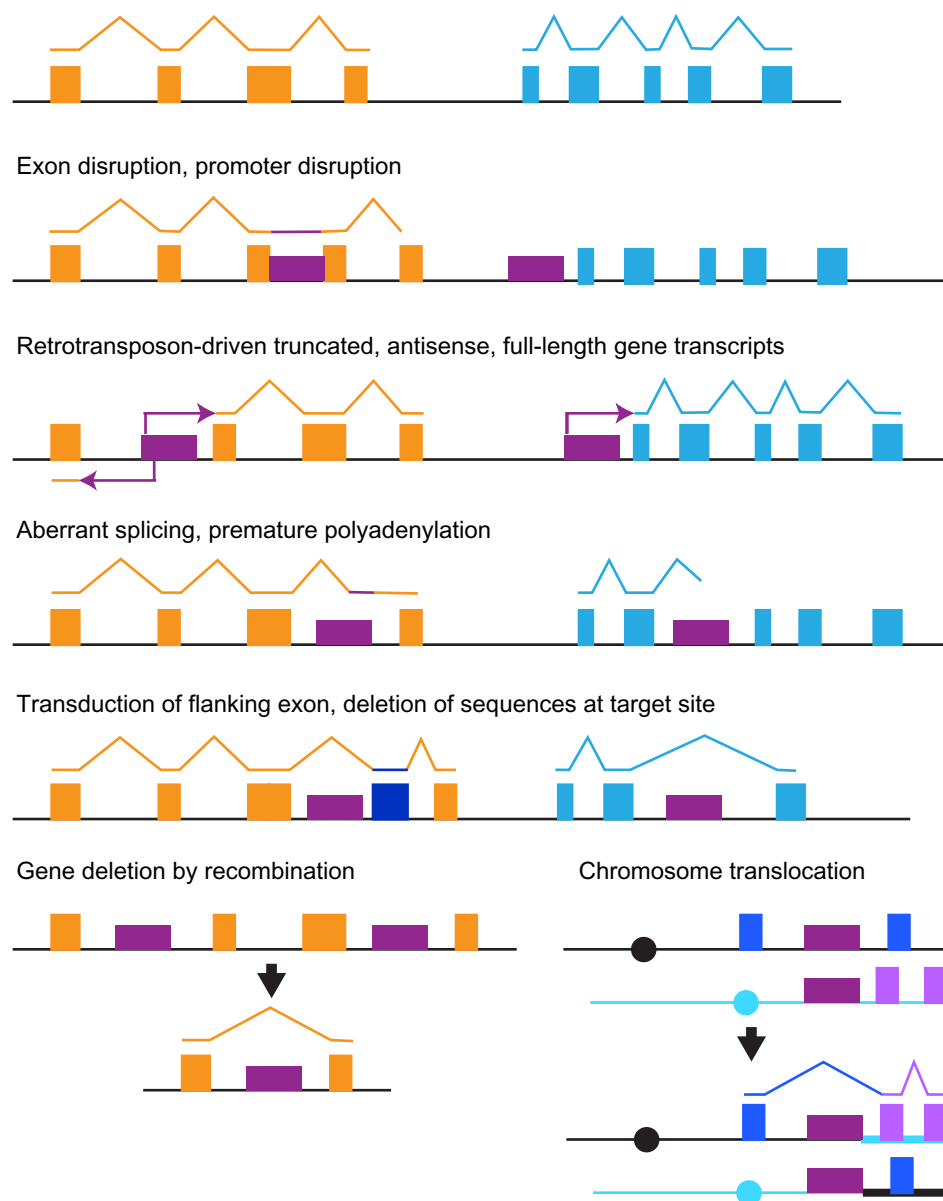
Exon disruption, promoter disruption

Retrotransposon-driven truncated, antisense, full-length gene transcripts

Aberrant splicing, premature polyadenylation

Transduction of flanking exon, deletion of sequences at target site

Gene deletion by recombination

Chromosome translocation